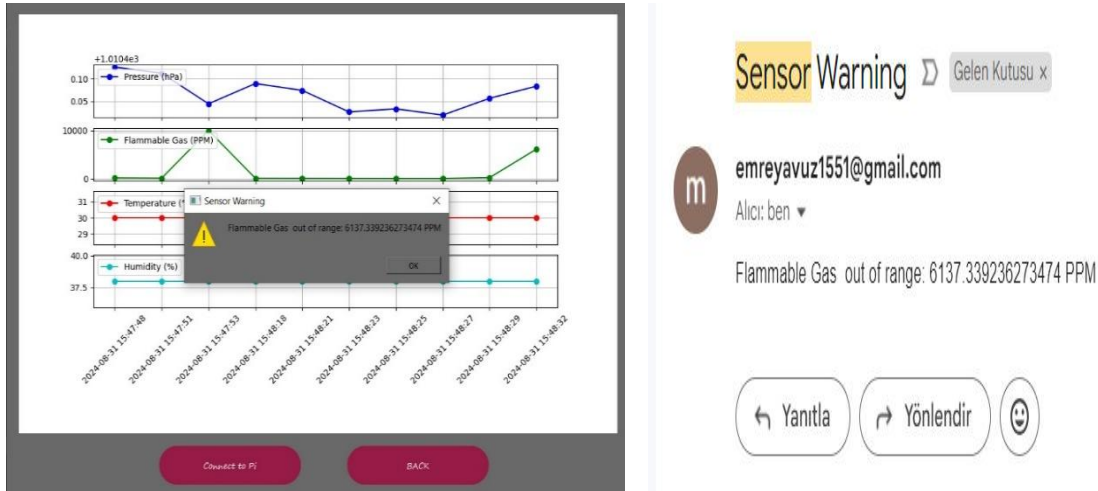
+1.0104e3

Pressure (hPa)

0.10
0.05

10000
Flammable Gas (PPM)
0

Temperature (°
31
30
29

40.0
Humidity (%)
37.5

Sensor Warning

Flammable Gas out of range: 6137.339236273474 PPM

OK

2024-08-31 15:47:48
2024-08-31 15:47:51
2024-08-31 15:47:53
2024-08-31 15:48:18
2024-08-31 15:48:21
2024-08-31 15:48:23
2024-08-31 15:48:25
2024-08-31 15:48:27
2024-08-31 15:48:29
2024-08-31 15:48:32

Connect to Pi

BACK

Sensor Warning Gelen Kutusu ×

m

emreyavuz1551@gmail.com

Alıcı: ben ▾

Flammable Gas out of range: 6137.339236273474 PPM

Yanıtla

Yönlendir